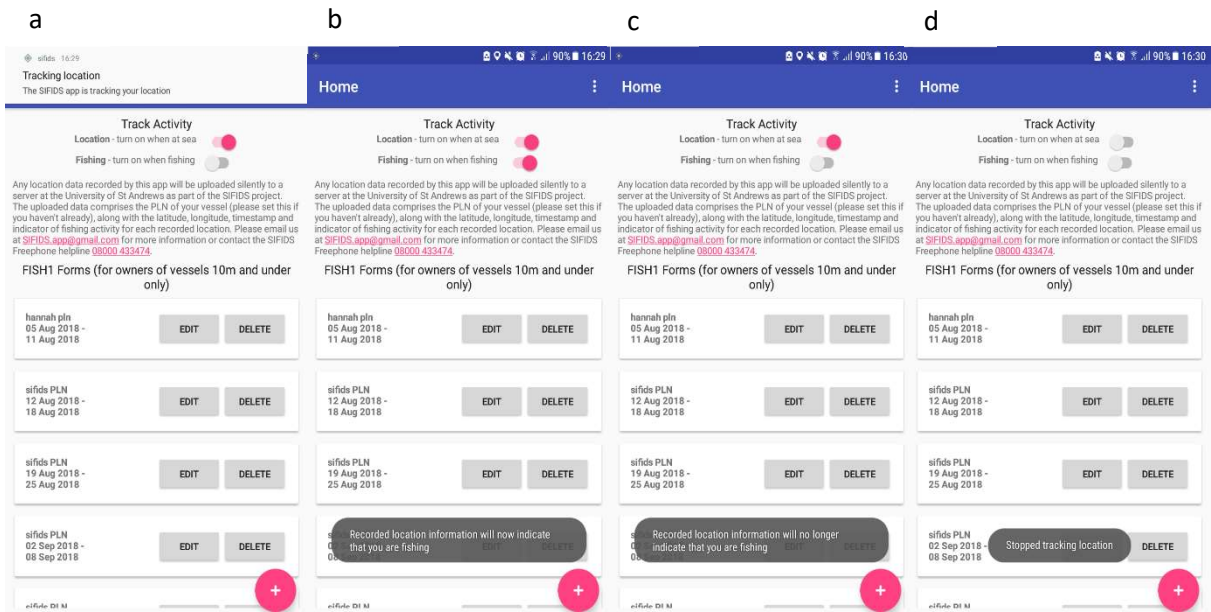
a

sifids 16:29
Tracking location
The SIFIDS app is tracking your location

Track Activity
Location - turn on when at sea
Fishing - turn on when fishing

Any location data recorded by this app will be uploaded silently to a server at the University of St Andrews as part of the SIFIDS project. The uploaded data comprises the PLN of your vessel (please set this if you haven't already), along with the latitude, longitude, timestamp and indicator of fishing activity for each recorded location. Please email us at SIFIDS.app@gmail.com for more information or contact the SIFIDS Freephone helpline 08000 433474.

FISH1 Forms (for owners of vessels 10m and under only)

hannah pln 05 Aug 2018 - 11 Aug 2018 EDIT DELETE

sifids PLN 12 Aug 2018 - 18 Aug 2018 EDIT DELETE

sifids PLN 19 Aug 2018 - 25 Aug 2018 EDIT DELETE

sifids PLN 02 Sep 2018 - 08 Sep 2018 EDIT DELETE

sifids PLN

+

b

90% 16:29

Home

Track Activity
Location - turn on when at sea
Fishing - turn on when fishing

Any location data recorded by this app will be uploaded silently to a server at the University of St Andrews as part of the SIFIDS project. The uploaded data comprises the PLN of your vessel (please set this if you haven't already), along with the latitude, longitude, timestamp and indicator of fishing activity for each recorded location. Please email us at SIFIDS.app@gmail.com for more information or contact the SIFIDS Freephone helpline 08000 433474.

FISH1 Forms (for owners of vessels 10m and under only)

hannah pln 05 Aug 2018 - 11 Aug 2018 EDIT DELETE

sifids PLN 12 Aug 2018 - 18 Aug 2018 EDIT DELETE

sifids PLN 19 Aug 2018 - 25 Aug 2018 EDIT DELETE

Recorded location information will now indicate that you are fishing

sifids PLN

+

c

90% 16:30

Home

Track Activity
Location - turn on when at sea
Fishing - turn on when fishing

Any location data recorded by this app will be uploaded silently to a server at the University of St Andrews as part of the SIFIDS project. The uploaded data comprises the PLN of your vessel (please set this if you haven't already), along with the latitude, longitude, timestamp and indicator of fishing activity for each recorded location. Please email us at SIFIDS.app@gmail.com for more information or contact the SIFIDS Freephone helpline 08000 433474.

FISH1 Forms (for owners of vessels 10m and under only)

hannah pln 05 Aug 2018 - 11 Aug 2018 EDIT DELETE

sifids PLN 12 Aug 2018 - 18 Aug 2018 EDIT DELETE

sifids PLN 19 Aug 2018 - 25 Aug 2018 EDIT DELETE

Recorded location information will no longer indicate that you are fishing

sifids PLN

+

d

90% 16:30

Home

Track Activity
Location - turn on when at sea
Fishing - turn on when fishing

Any location data recorded by this app will be uploaded silently to a server at the University of St Andrews as part of the SIFIDS project. The uploaded data comprises the PLN of your vessel (please set this if you haven't already), along with the latitude, longitude, timestamp and indicator of fishing activity for each recorded location. Please email us at SIFIDS.app@gmail.com for more information or contact the SIFIDS Freephone helpline 08000 433474.

FISH1 Forms (for owners of vessels 10m and under only)

hannah pln 05 Aug 2018 - 11 Aug 2018 EDIT DELETE

sifids PLN 12 Aug 2018 - 18 Aug 2018 EDIT DELETE

sifids PLN 19 Aug 2018 - 25 Aug 2018 EDIT DELETE

sifids PLN 02 Sep 2018 - 08 Sep 2018 DELETE

Stopped tracking location

sifids PLN

+